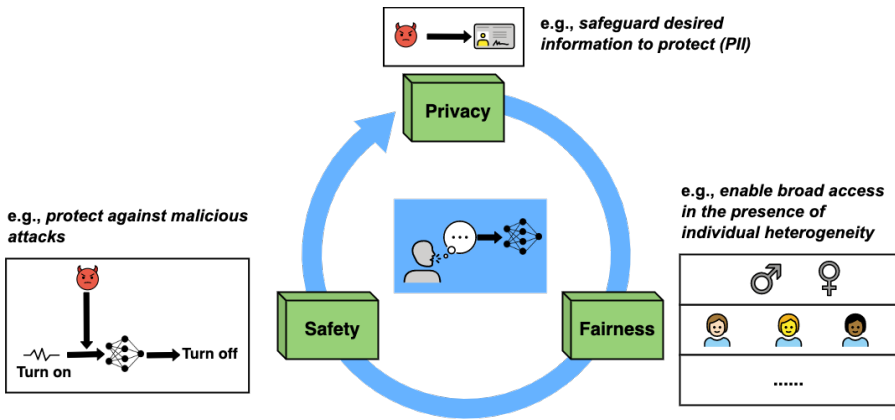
e.g., *safeguard desired information to protect (PII)*

Privacy

e.g., *protect against malicious attacks*

e.g., *enable broad access in the presence of individual heterogeneity*

Safety

Fairness

Turn on

Turn off

♂ ♀

......